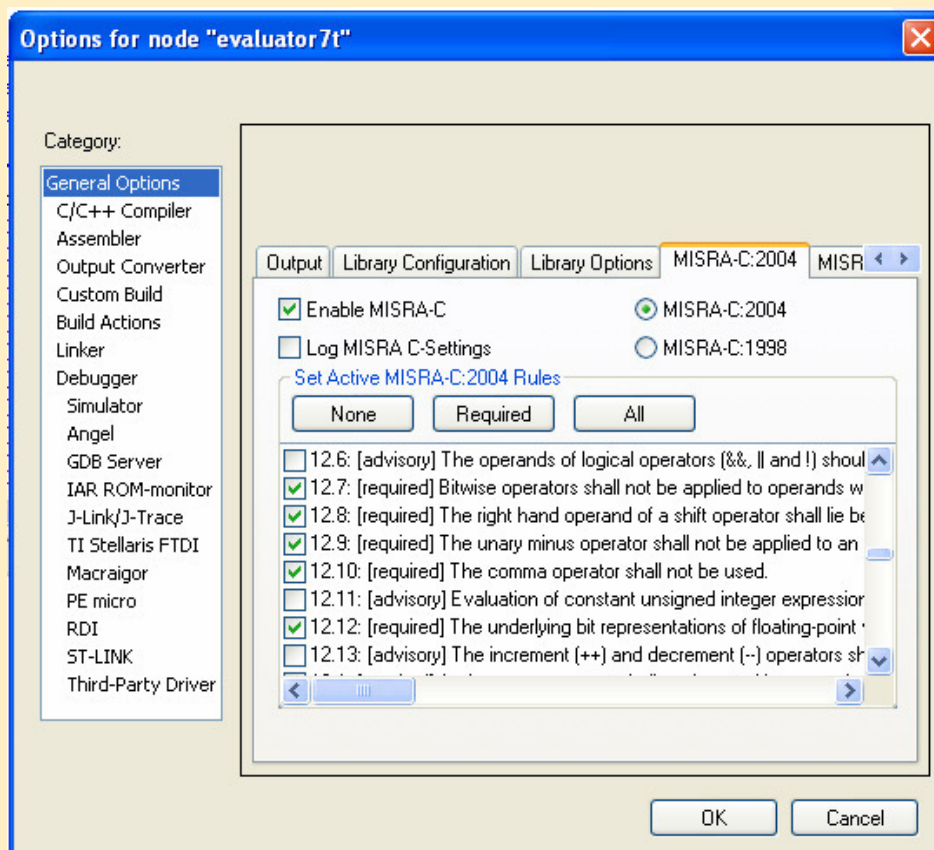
Options for node "evaluator7t"

Category:
General Options
C/C++ Compiler
Assembler
Output Converter
Custom Build
Build Actions
Linker
Debugger
Simulator
Angel
GDB Server
IAR ROM-monitor
J-Link/J-Trace
TI Stellaris FTDI
Macraigor
PE micro
RDI
ST-LINK
Third-Party Driver

Output | Library Configuration | Library Options | MISRA-C:2004 | MISR

Enable MISRA-C
MISRA-C:2004
Log MISRA C-Settings
MISRA-C:1998

Set Active MISRA-C:2004 Rules
None
Required
All

12.6: [advisory] The operands of logical operators (&&, || and !) shoul
12.7: [required] Bitwise operators shall not be applied to operands w
12.8: [required] The right hand operand of a shift operator shall lie be
12.9: [required] The unary minus operator shall not be applied to an
12.10: [required] The comma operator shall not be used.
12.11: [advisory] Evaluation of constant unsigned integer expressio
12.12: [required] The underlying bit representations of floating-point
12.13: [advisory] The increment (++) and decrement (--) operators sh
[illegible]

OK
Cancel